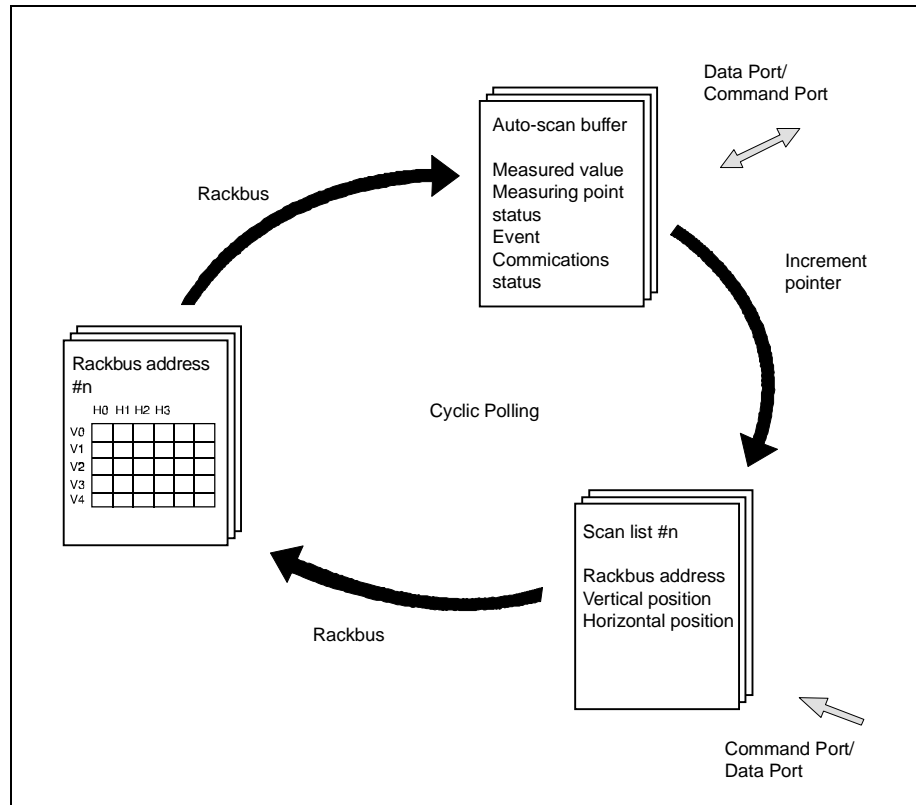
Data Port/
Command Port

Auto-scan buffer

Measured value
Measuring point status
Event
Commications status

Rackbus

Increment pointer

Rackbus address #n

H0 H1 H2 H3

V0
V1
V2
V3
V4

Cyclic Polling

Scan list #n

Rackbus address
Vertical position
Horizontal position

Rackbus

Command Port/
Data Port